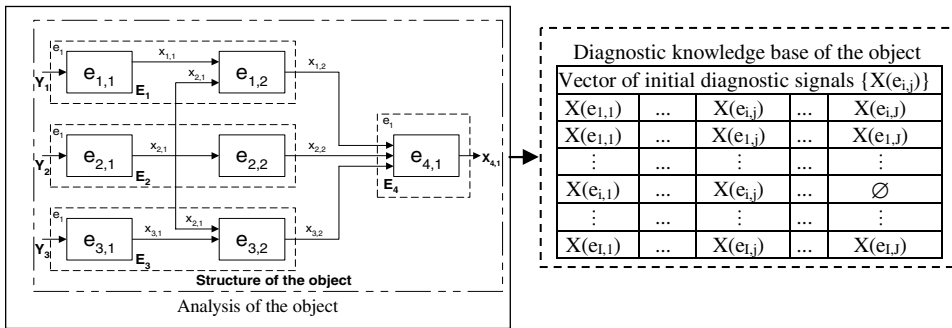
$e_1$ $Y_1$ $e_{1,1}$ $x_{1,1}$ $x_{2,1}$ $e_{1,2}$ $E_1$ $x_{1,2}$

$e_1$ $Y_2$ $e_{2,1}$ $x_{2,1}$ $e_{2,2}$ $E_2$ $x_{2,2}$

$e_1$ $e_{4,1}$ $x_{4,1}$ $E_4$

$e_1$ $Y_3$ $e_{3,1}$ $x_{3,1}$ $x_{2,1}$ $e_{3,2}$ $E_3$ $x_{3,2}$

Structure of the object

Analysis of the object

Diagnostic knowledge base of the object

| Vector of initial diagnostic signals $\{X(e_{i,j})\}$ | | | | |
|---|---|---|---|---|
| $X(e_{1,1})$ | ... | $X(e_{i,j})$ | ... | $X(e_{i,J})$ |
| $X(e_{1,1})$ | ... | $X(e_{1,j})$ | ... | $X(e_{1,J})$ |
| $\vdots$ | ... | $\vdots$ | ... | $\vdots$ |
| $X(e_{i,1})$ | ... | $X(e_{i,j})$ | ... | $\varnothing$ |
| $\vdots$ | ... | $\vdots$ | ... | $\vdots$ |
| $X(e_{I,1})$ | ... | $X(e_{I,j})$ | ... | $X(e_{I,J})$ |